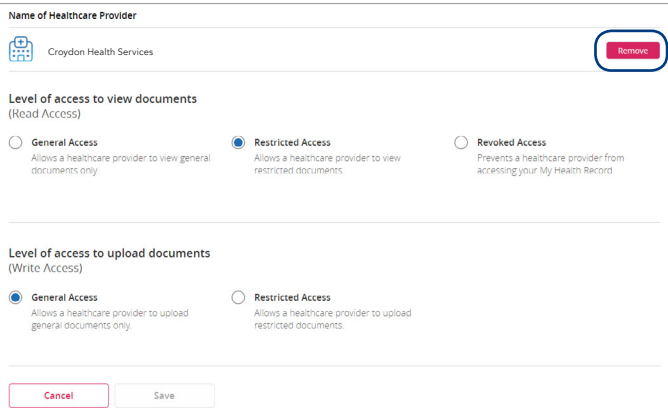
Name of Healthcare Provider

Croydon Health Services

Remove

Level of access to view documents
(Read Access)

General Access
Allows a healthcare provider to view general documents only.

Restricted Access
Allows a healthcare provider to view restricted documents.

Revoked Access
Prevents a healthcare provider from accessing your My Health Record.

Level of access to upload documents
(Write Access)

General Access
Allows a healthcare provider to upload general documents only.

Restricted Access
Allows a healthcare provider to upload restricted documents.

Cancel

Save